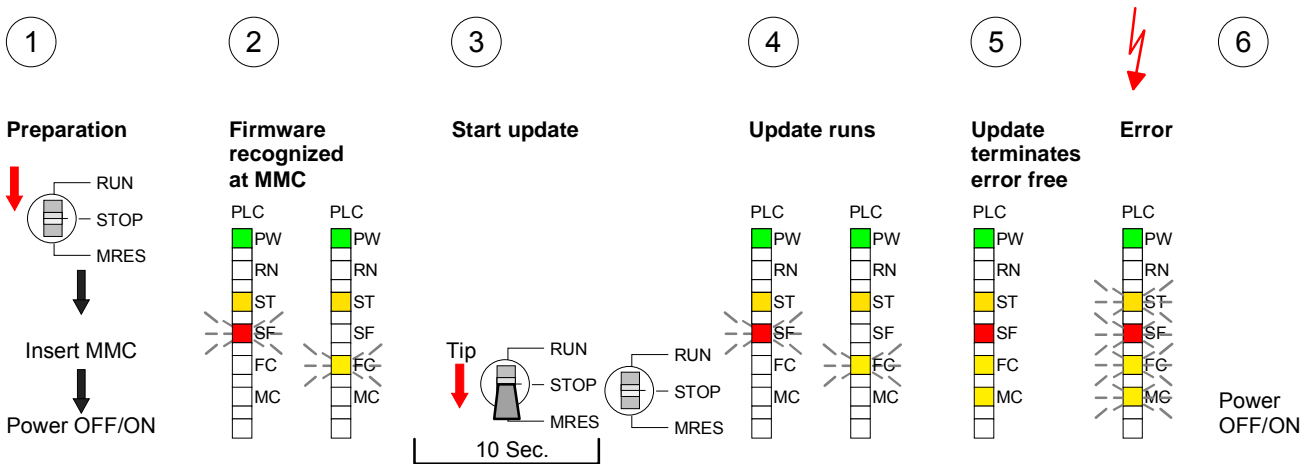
1

Preparation

RUN
STOP
MRES

Insert MMC

Power OFF/ON

2

Firmware recognized at MMC

PLC
PW
RN
ST
SF
FC
MC

PLC
PW
RN
ST
SF
FC
MC

3

Start update

Tip

RUN
STOP
MRES

10 Sec.

RUN
STOP
MRES

4

Update runs

PLC
PW
RN
ST
SF
FC
MC

PLC
PW
RN
ST
SF
FC
MC

5

Update terminates error free

PLC
PW
RN
ST
SF
FC
MC

Error

PLC
PW
RN
ST
SF
FC
MC

6

Power OFF/ON